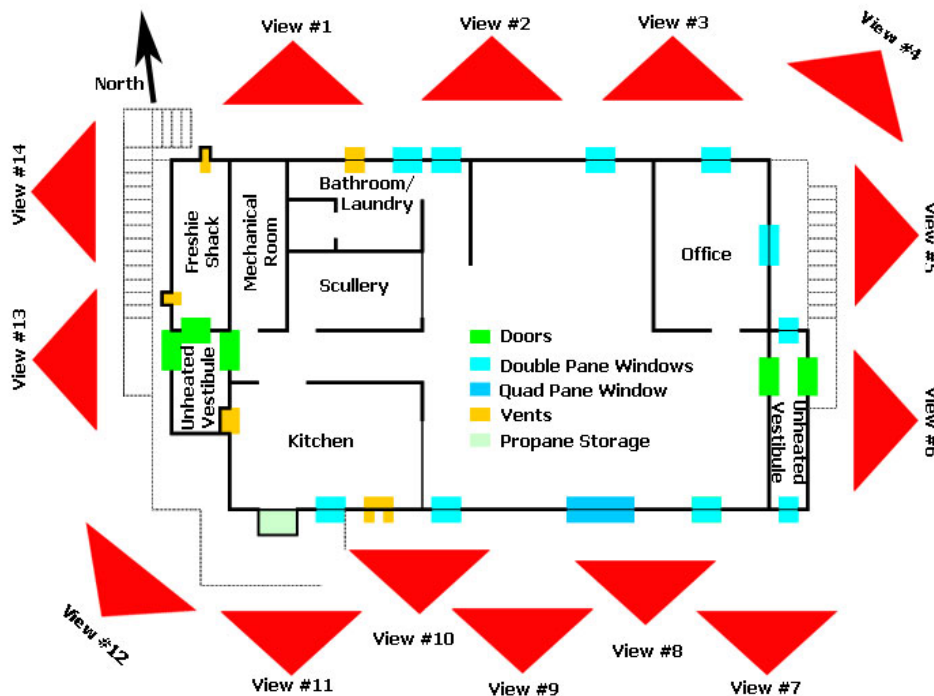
View #1

View #2

View #3

View #4

North

View #14

View #5

View #13

View #6

View #12

View #11

View #10

View #9

View #8

View #7

Freshie Shack

Mechanical Room

Bathroom/ Laundry

Scullery

Office

Unheated Vestibule

Kitchen

Unheated Vestibule

Doors

Double Pane Windows

Quad Pane Window

Vents

Propane Storage